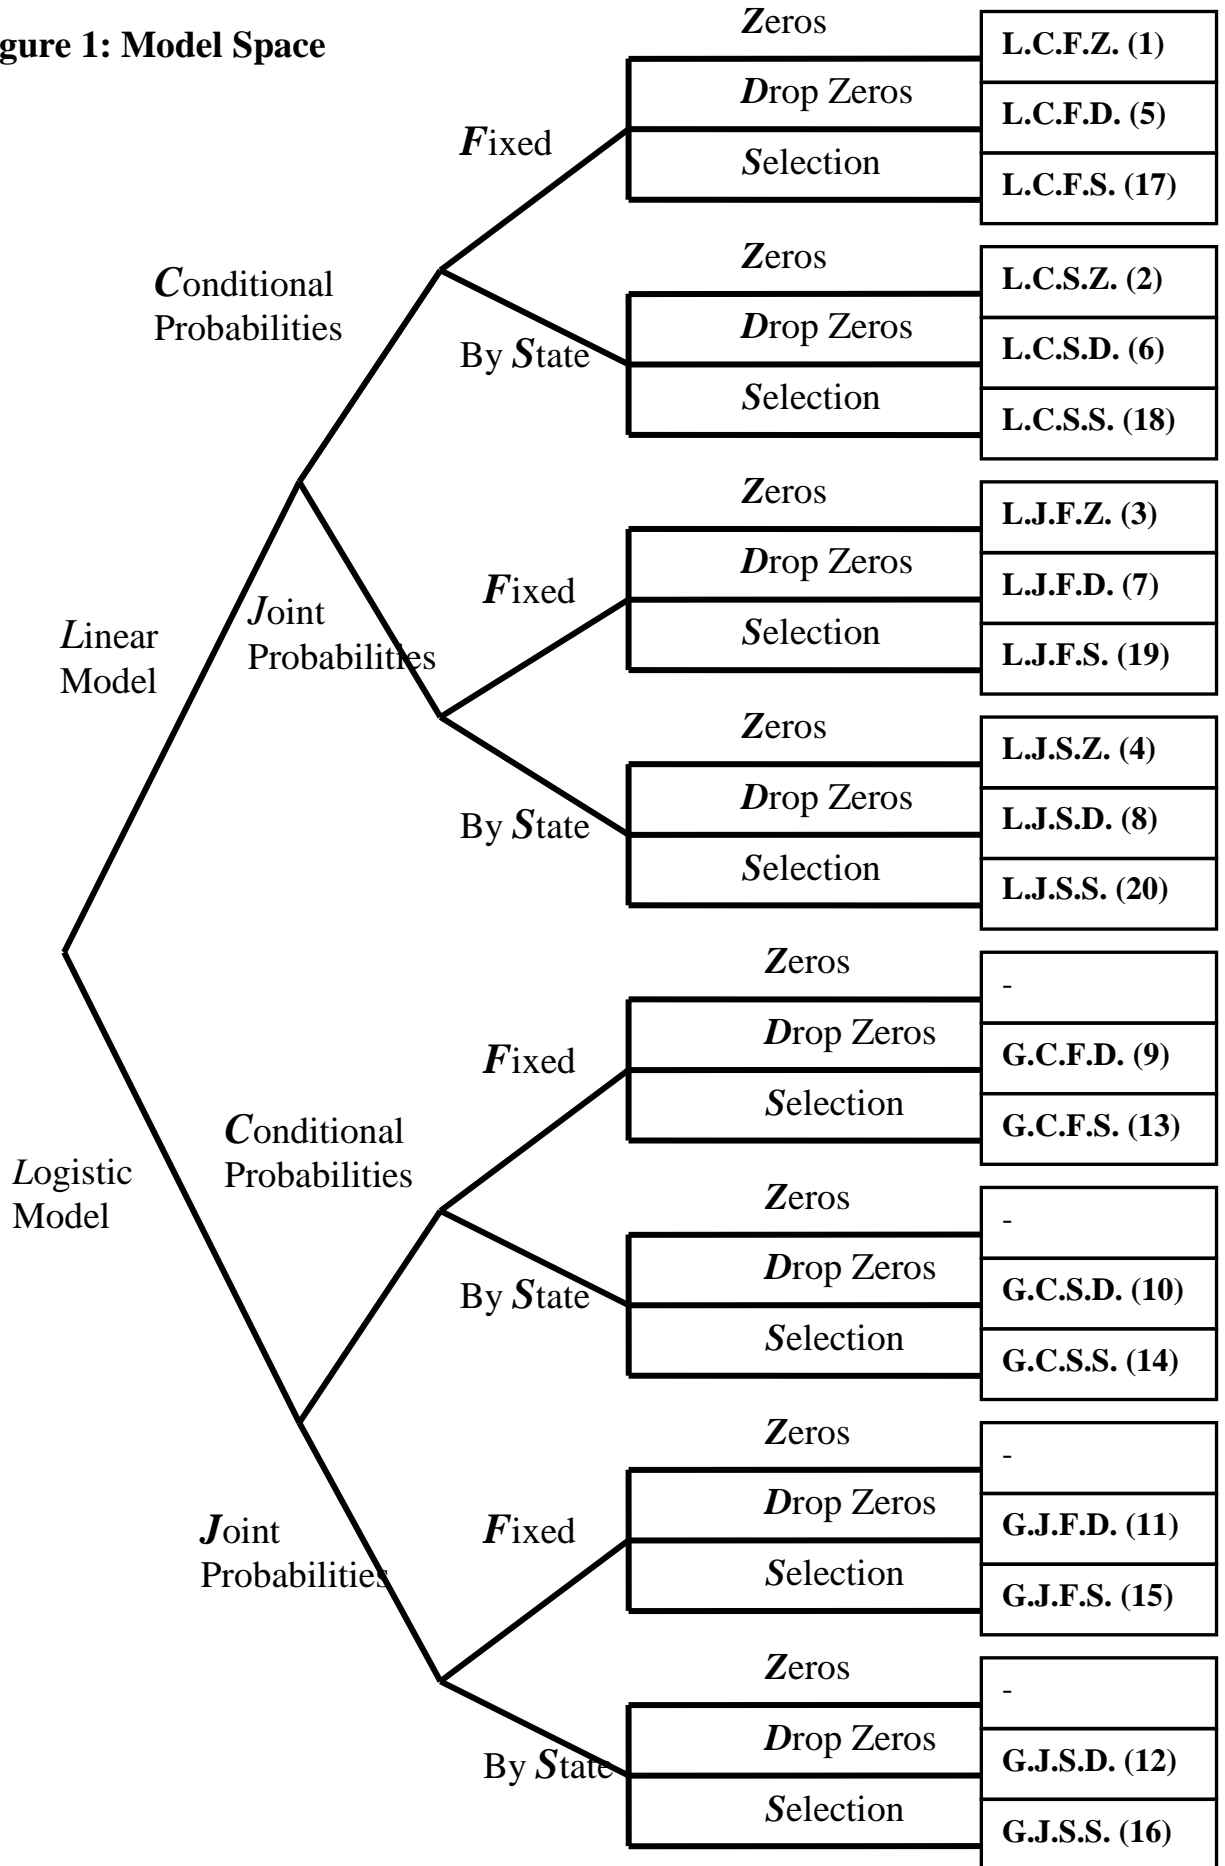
gure 1: Model Space

Linear Model

Conditional Probabilities

Fixed

Zeros
Drop Zeros
Selection

L.C.F.Z. (1)
L.C.F.D. (5)
L.C.F.S. (17)

By State

Zeros
Drop Zeros
Selection

L.C.S.Z. (2)
L.C.S.D. (6)
L.C.S.S. (18)

Joint Probabilities

Fixed

Zeros
Drop Zeros
Selection

L.J.F.Z. (3)
L.J.F.D. (7)
L.J.F.S. (19)

By State

Zeros
Drop Zeros
Selection

L.J.S.Z. (4)
L.J.S.D. (8)
L.J.S.S. (20)

Logistic Model

Conditional Probabilities

Fixed

Zeros
Drop Zeros
Selection

-
G.C.F.D. (9)
G.C.F.S. (13)

By State

Zeros
Drop Zeros
Selection

-
G.C.S.D. (10)
G.C.S.S. (14)

Joint Probabilities

Fixed

Zeros
Drop Zeros
Selection

-
G.J.F.D. (11)
G.J.F.S. (15)

By State

Zeros
Drop Zeros
Selection

-
G.J.S.D. (12)
G.J.S.S. (16)